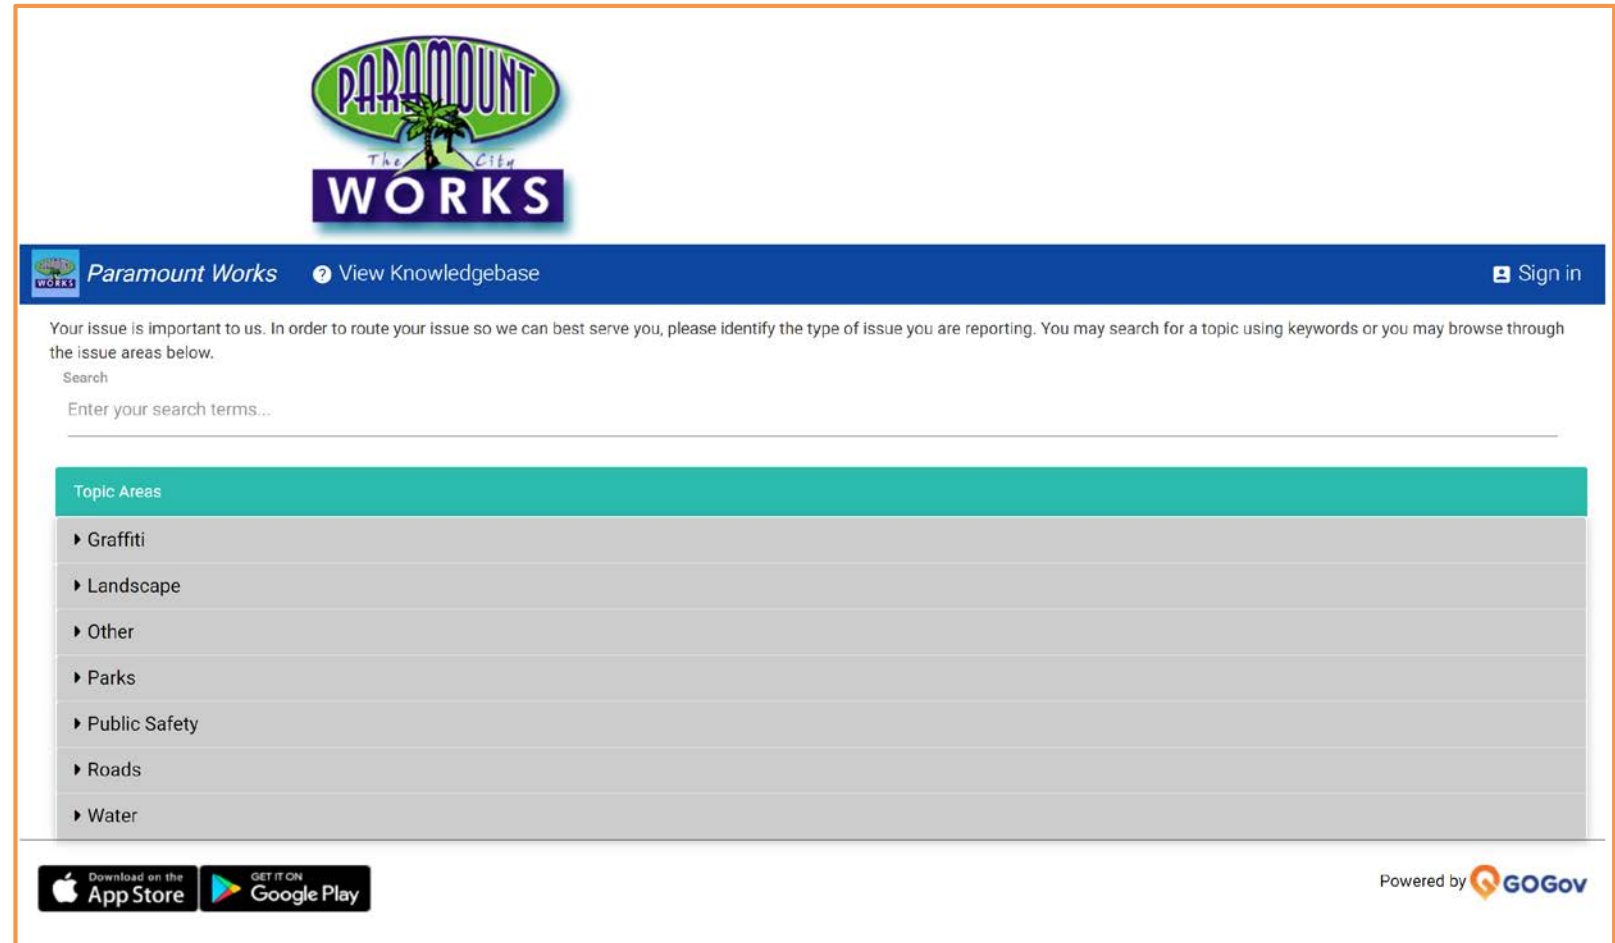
PARAMOUNT
The City
WORKS

Paramount Works View Knowledgebase Sign in

Your issue is important to us. In order to route your issue so we can best serve you, please identify the type of issue you are reporting. You may search for a topic using keywords or you may browse through the issue areas below.

Search

Enter your search terms...

Topic Areas

Graffiti

Landscape

Other

Parks

Public Safety

Roads

Water

Download on the App Store

GET IT ON Google Play

Powered by GOGov